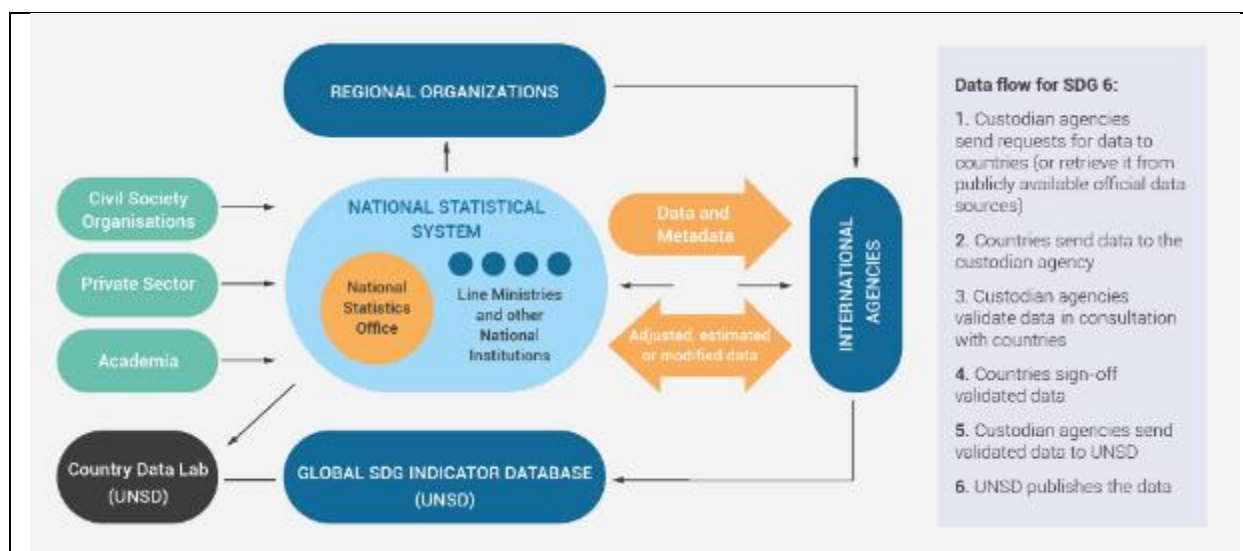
REGIONAL ORGANIZATIONS

Civil Society Organisations

Private Sector

Academia

NATIONAL STATISTICAL SYSTEM

National Statistics Office

Line Ministries and other National Institutions

Data and Metadata

Adjusted, estimated or modified data

INTERNATIONAL AGENCIES

Country Data Lab (UNSD)

GLOBAL SDG INDICATOR DATABASE (UNSD)

Data flow for SDG 6:

1. Custodian agencies send requests for data to countries (or retrieve it from publicly available official data sources)

2. Countries send data to the custodian agency

3. Custodian agencies validate data in consultation with countries

4. Countries sign-off validated data

5. Custodian agencies send validated data to UNSD

6. UNSD publishes the data